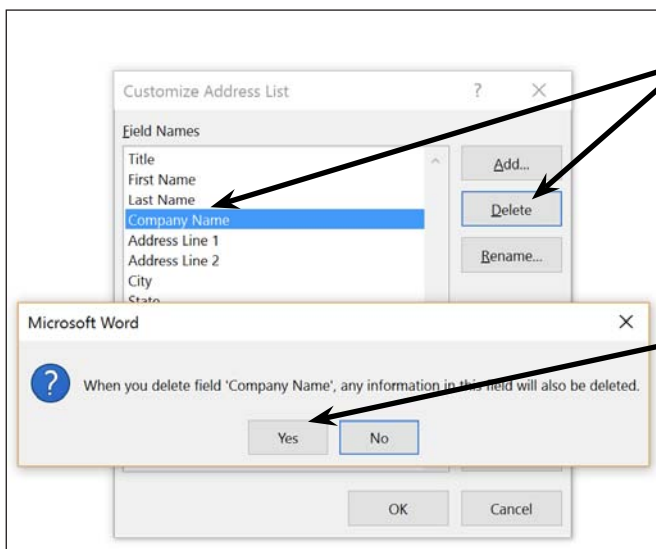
Customize Address List ? ×

Field Names

Title
First Name
Last Name
Company Name
Address Line 1
Address Line 2
City
State

Add...
Delete
Rename...

Microsoft Word ×

When you delete field 'Company Name', any information in this field will also be deleted.

Yes No

OK Cancel